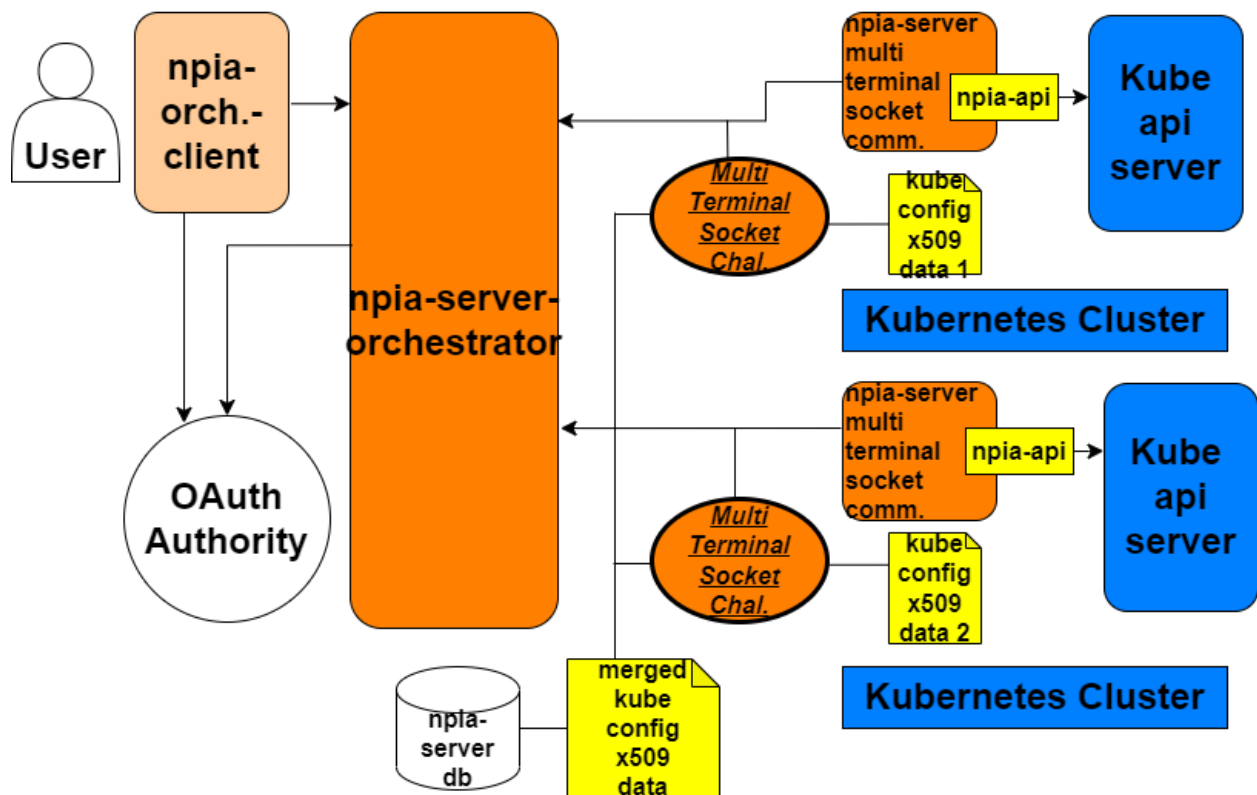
User

npia-orch.-client

npia-server-orchestrator

OAuth Authority

npia-server multi terminal socket comm.

npia-api

Kube api server

Multi Terminal Socket Chal.

kube config x509 data 1

Kubernetes Cluster

npia-server multi terminal socket comm.

npia-api

Kube api server

Multi Terminal Socket Chal.

kube config x509 data 2

Kubernetes Cluster

npia-server db

merged kube config x509 data